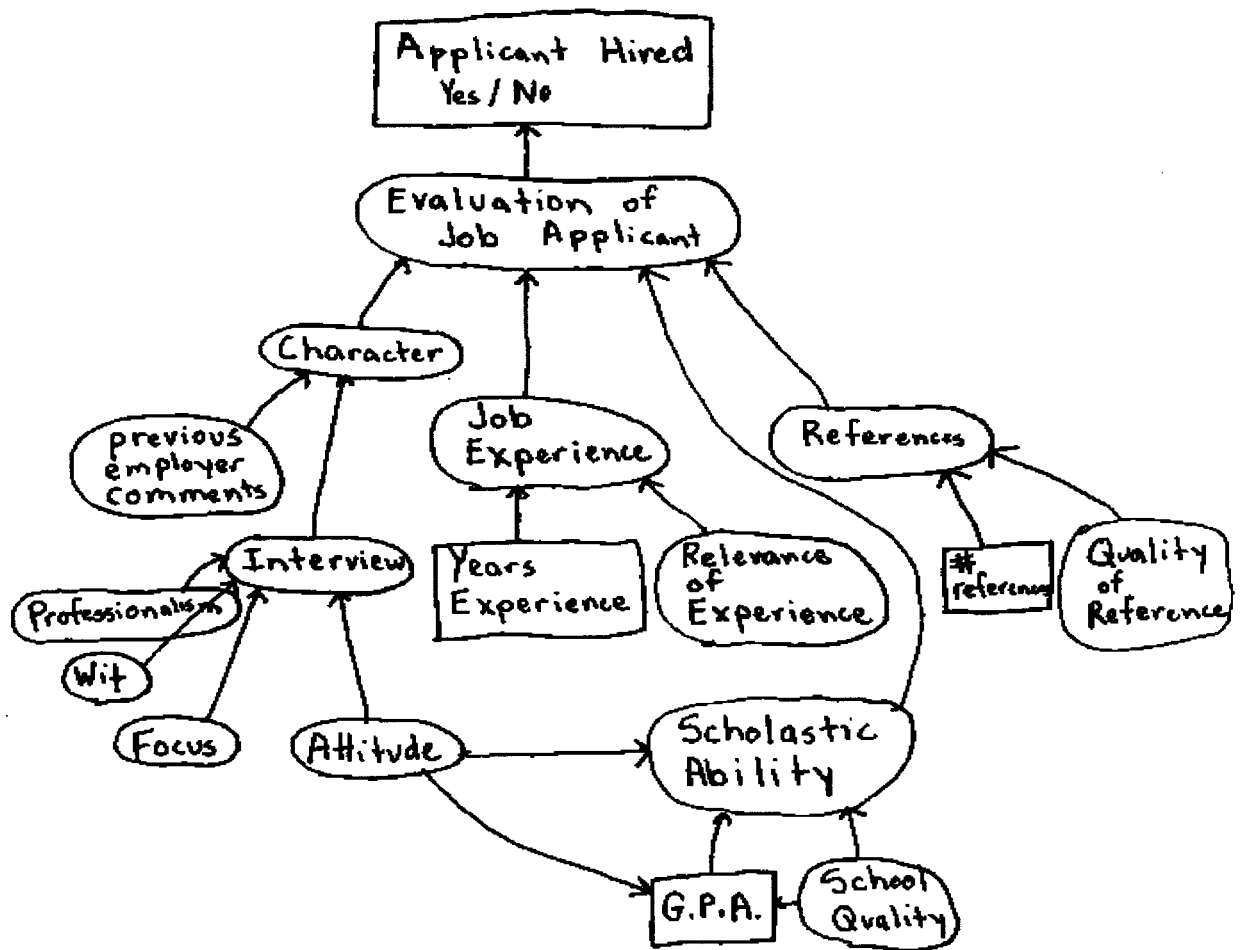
Applicant Hired
Yes / No

Evaluation of Job Applicant

Character

previous employer comments

Job Experience

References

Interview

Professionalism

Wit

Focus

Years Experience

Relevance of Experience

# references

Quality of Reference

Attitude

Scholastic Ability

G.P.A.

School Quality